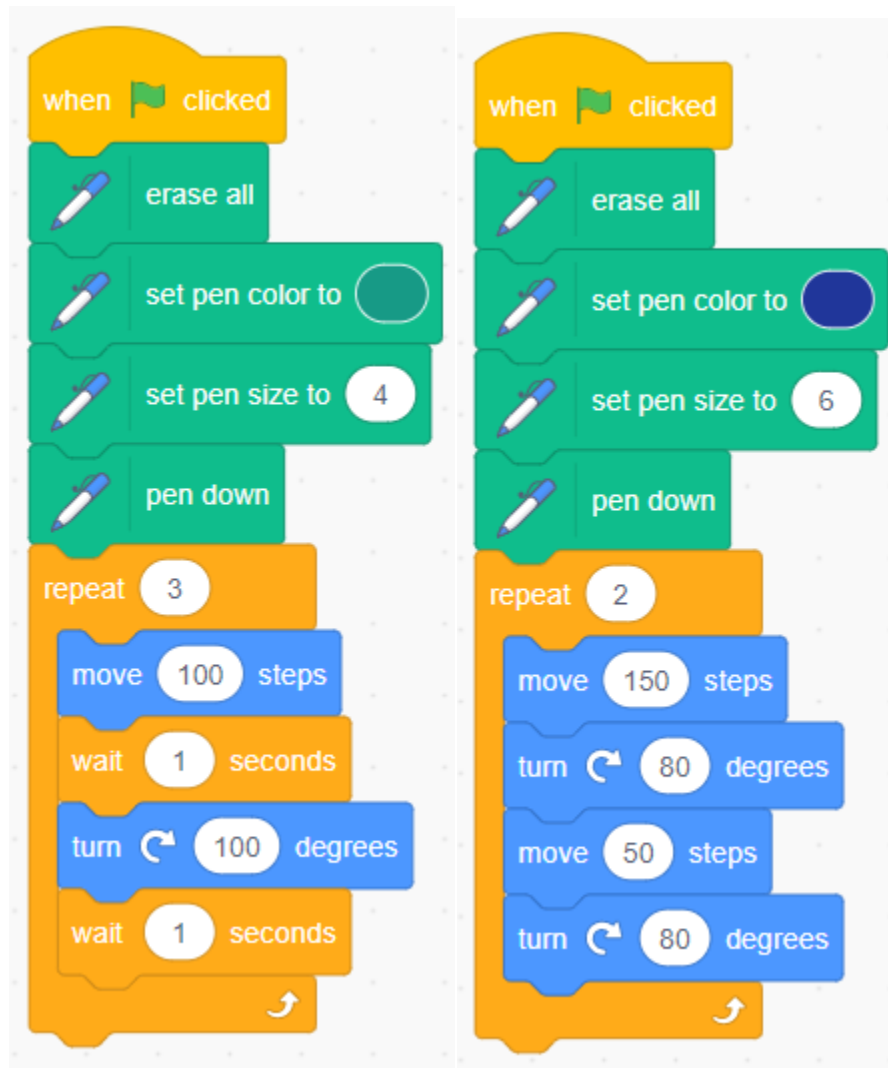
when clicked
erase all
set pen color to
set pen size to 4
pen down
repeat 3
move 100 steps
wait 1 seconds
turn 100 degrees
wait 1 seconds

when clicked
erase all
set pen color to
set pen size to 6
pen down
repeat 2
move 150 steps
turn 80 degrees
move 50 steps
turn 80 degrees